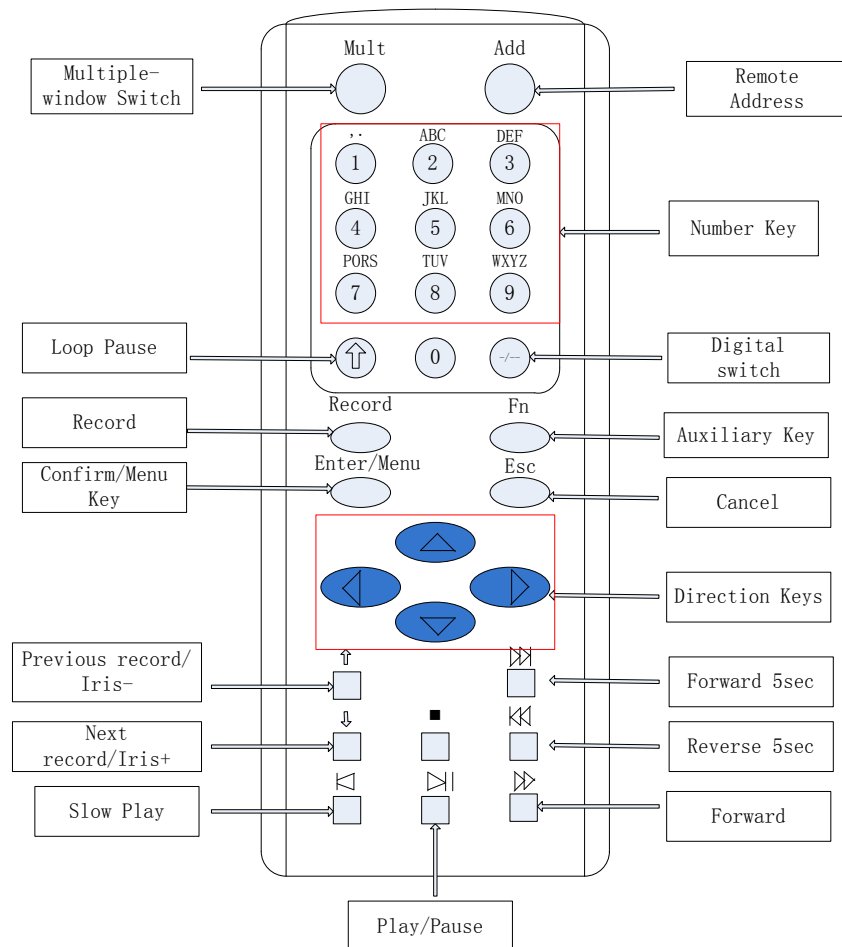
Mult

Add

Multiple-window Switch

Remote Address

.,

1

ABC

2

DEF

3

GHI

4

JKL

5

MNO

6

PORS

7

TUV

8

WXYZ

9

Number Key

Loop Pause

0

-/--

Digital switch

Record

Record

Fn

Auxiliary Key

Confirm/Menu Key

Enter/Menu

Esc

Cancel

Direction Keys

Previous record/ Iris-

Forward 5sec

Next record/Iris+

Reverse 5sec

Slow Play

Forward

Play/Pause